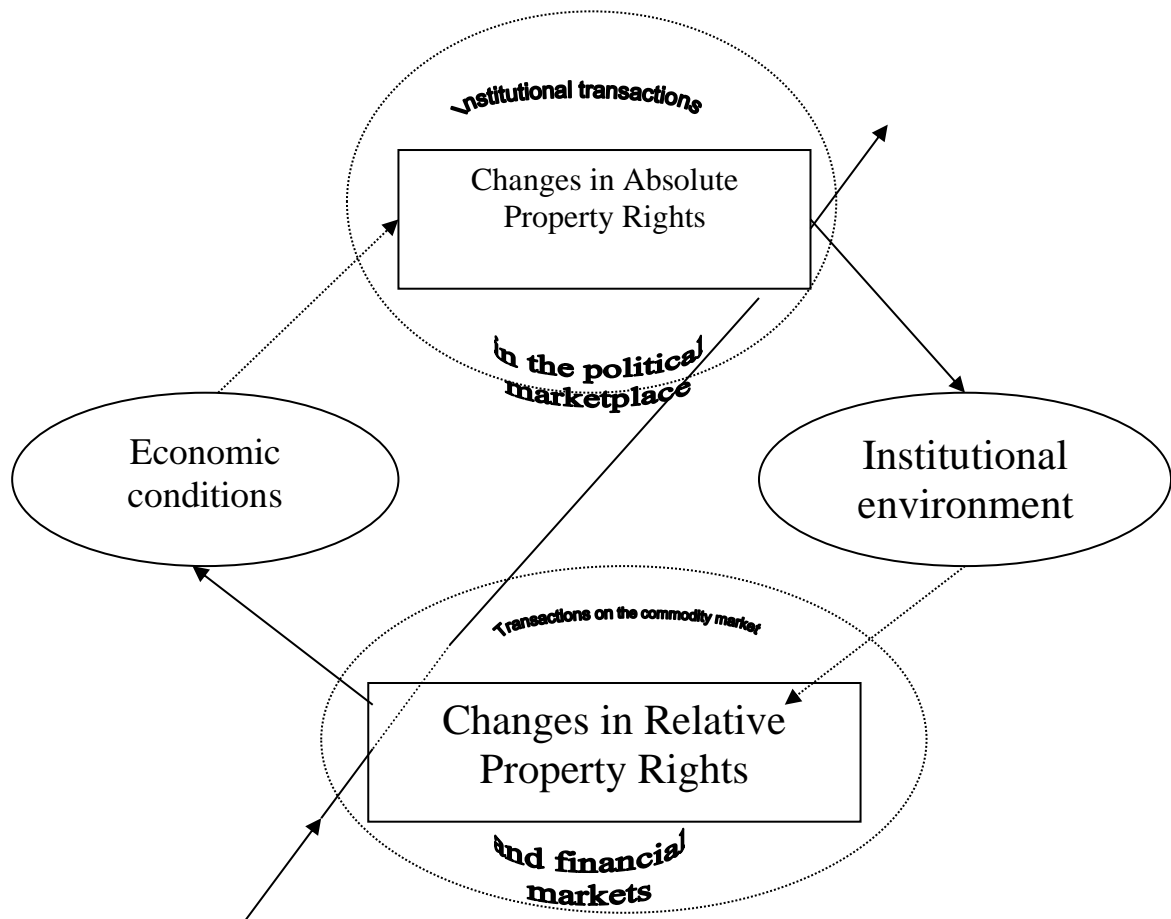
Institutional transactions

Changes in Absolute Property Rights

in the political marketplace

Economic conditions

Institutional environment

Transactions on the commodity market

Changes in Relative Property Rights

and financial markets